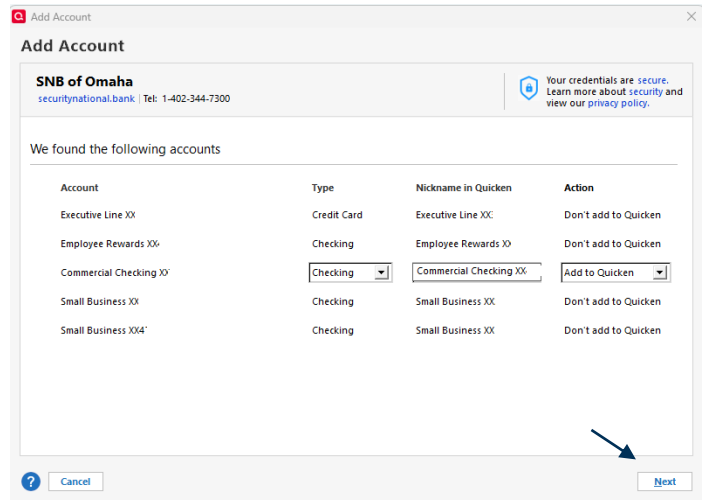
Add Account

Add Account

SNB of Omaha
securitynational.bank | Tel: 1-402-344-7300

Your credentials are secure. Learn more about security and view our privacy policy.

We found the following accounts

| Account | Type | Nickname in Quicken | Action |
|---|---|---|---|
| Executive Line XX | Credit Card | Executive Line XX | Don't add to Quicken |
| Employee Rewards XX | Checking | Employee Rewards XX | Don't add to Quicken |
| Commercial Checking XX | Checking | Commercial Checking XX | Add to Quicken |
| Small Business XX | Checking | Small Business XX | Don't add to Quicken |
| Small Business XX4 | Checking | Small Business XX | Don't add to Quicken |

?
Cancel
Next